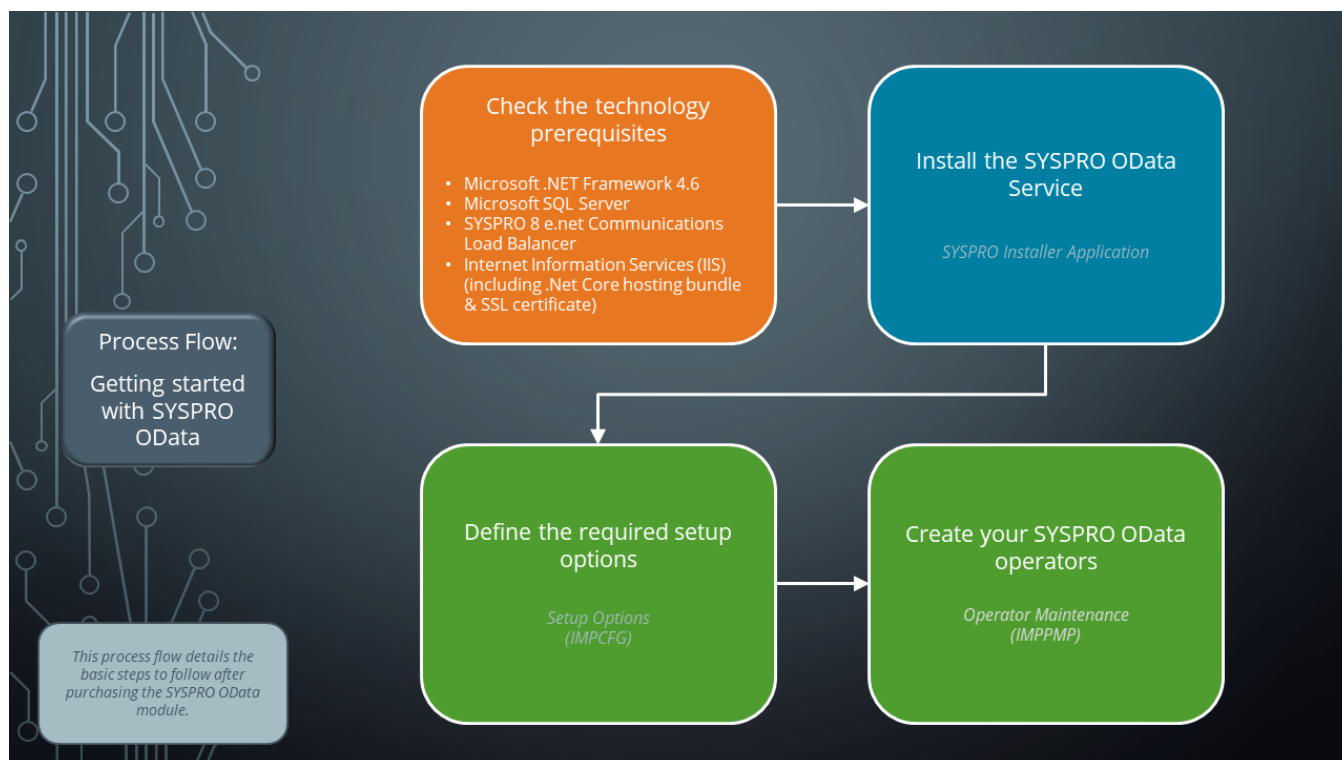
Process Flow:

Getting started with SYSPRO OData

This process flow details the basic steps to follow after purchasing the SYSPRO OData module.

Check the technology prerequisites

- Microsoft .NET Framework 4.6
- Microsoft SQL Server
- SYSPRO 8 e.net Communications Load Balancer
- Internet Information Services (IIS) (including .Net Core hosting bundle & SSL certificate)

Install the SYSPRO OData Service

SYSPRO Installer Application

Define the required setup options

Setup Options (IMPCFG)

Create your SYSPRO OData operators

Operator Maintenance (IMPPMP)